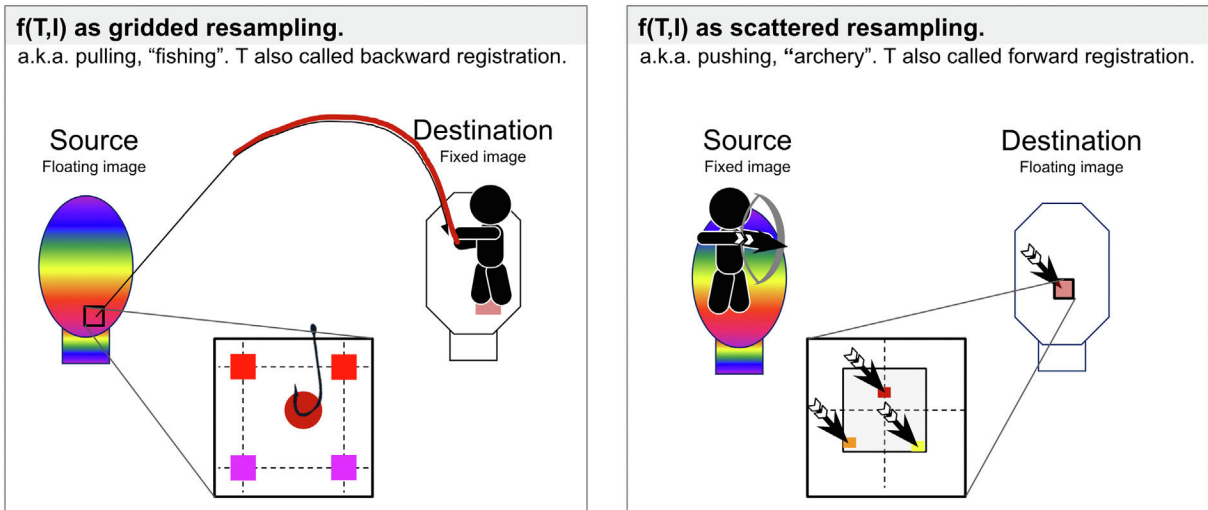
f(T,I) as gridded resampling.
a.k.a. pulling, “fishing”. T also called backward registration.

Source
Floating image

Destination
Fixed image

f(T,I) as scattered resampling.
a.k.a. pushing, “archery”. T also called forward registration.

Source
Fixed image

Destination
Floating image